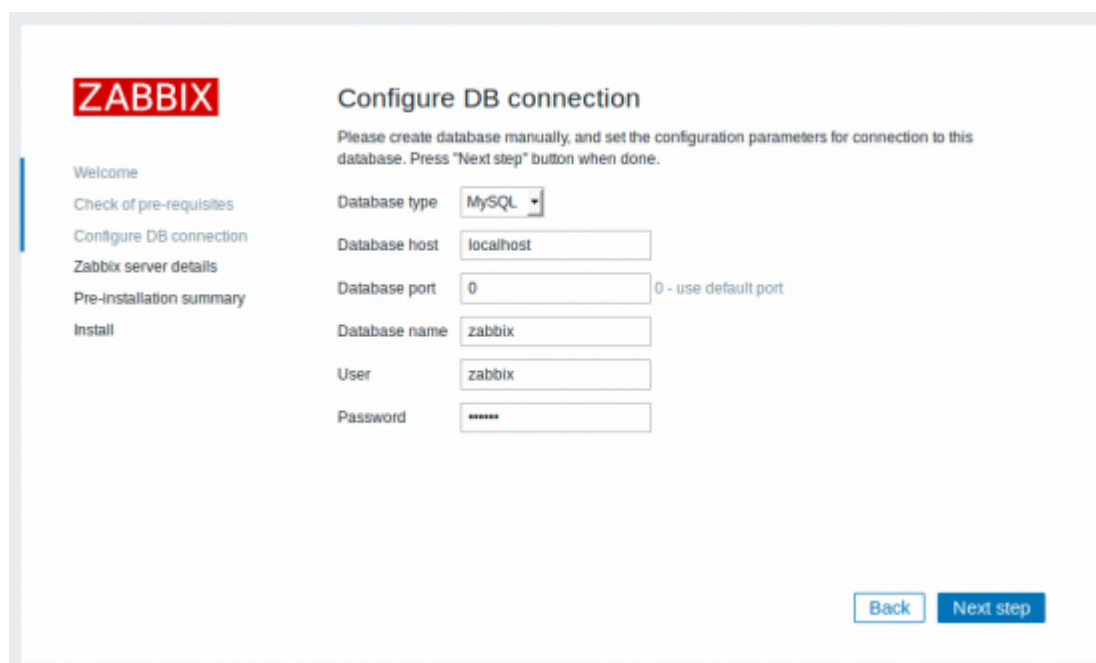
ZABBIX

Welcome
Check of pre-requisites
Configure DB connection
Zabbix server details
Pre-installation summary
Install

Configure DB connection

Please create database manually, and set the configuration parameters for connection to this database. Press "Next step" button when done.

Database type MySQL
Database host localhost
Database port 0 0 - use default port
Database name zabbix
User zabbix
Password ••••••

Back
Next step